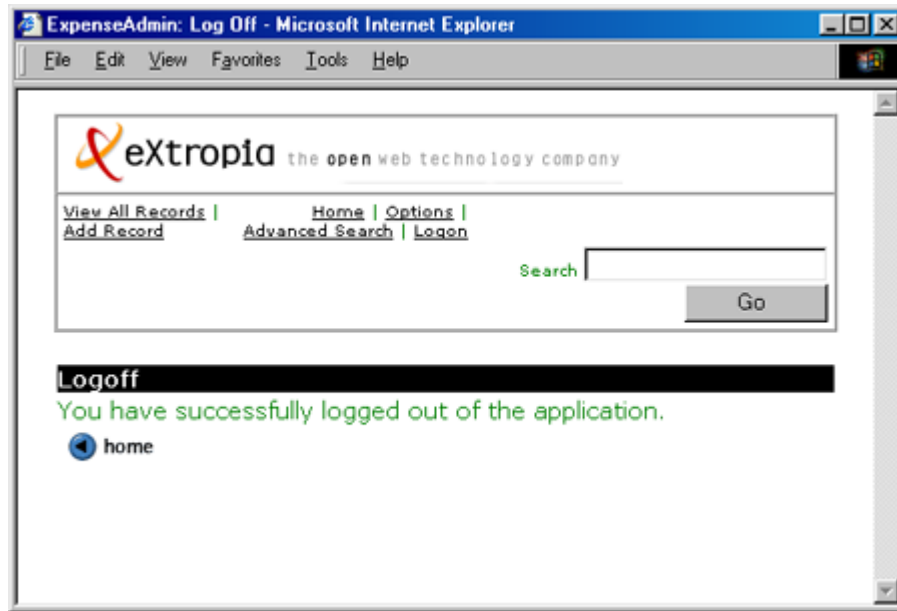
ExpenseAdmin: Log Off - Microsoft Internet Explorer

File Edit View Favorites Tools Help

eXtropia the open web technology company

View All Records | Add Record

Home | Options | Advanced Search | Logon

Search

Go

Logoff

You have successfully logged out of the application.

home